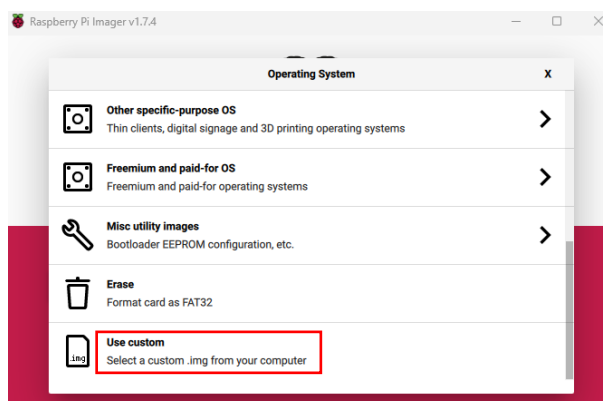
Raspberry Pi Imager v1.7.4

Operating System

X

Other specific-purpose OS
Thin clients, digital signage and 3D printing operating systems

Freemium and paid-for OS
Freemium and paid-for operating systems

Misc utility images
Bootloader EEPROM configuration, etc.

Erase
Format card as FAT32

.img

Use custom
Select a custom .img from your computer